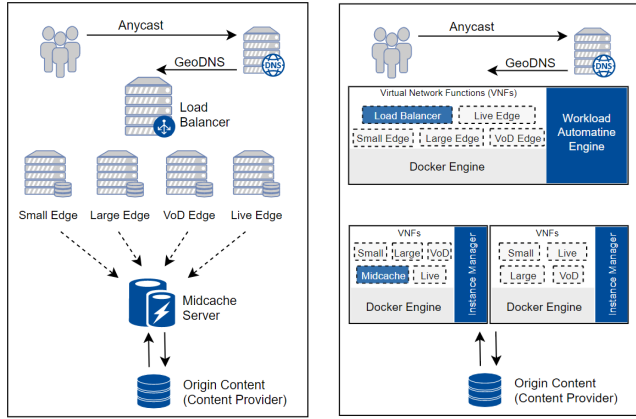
Anycast

DNS

GeoDNS

Load Balancer

Small Edge
Large Edge
VoD Edge
Live Edge

Midcache Server

Origin Content (Content Provider)

Anycast

DNS

GeoDNS

Virtual Network Functions (VNFs)

Load Balancer
Live Edge
Small Edge
Large Edge
VoD Edge

Docker Engine

Workload Automatine Engine

VNFs
Small
Large
VoD
Midcache
Live
Docker Engine
Instance Manager

VNFs
Small
Live
Large
VoD
Docker Engine
Instance Manager

Origin Content (Content Provider)